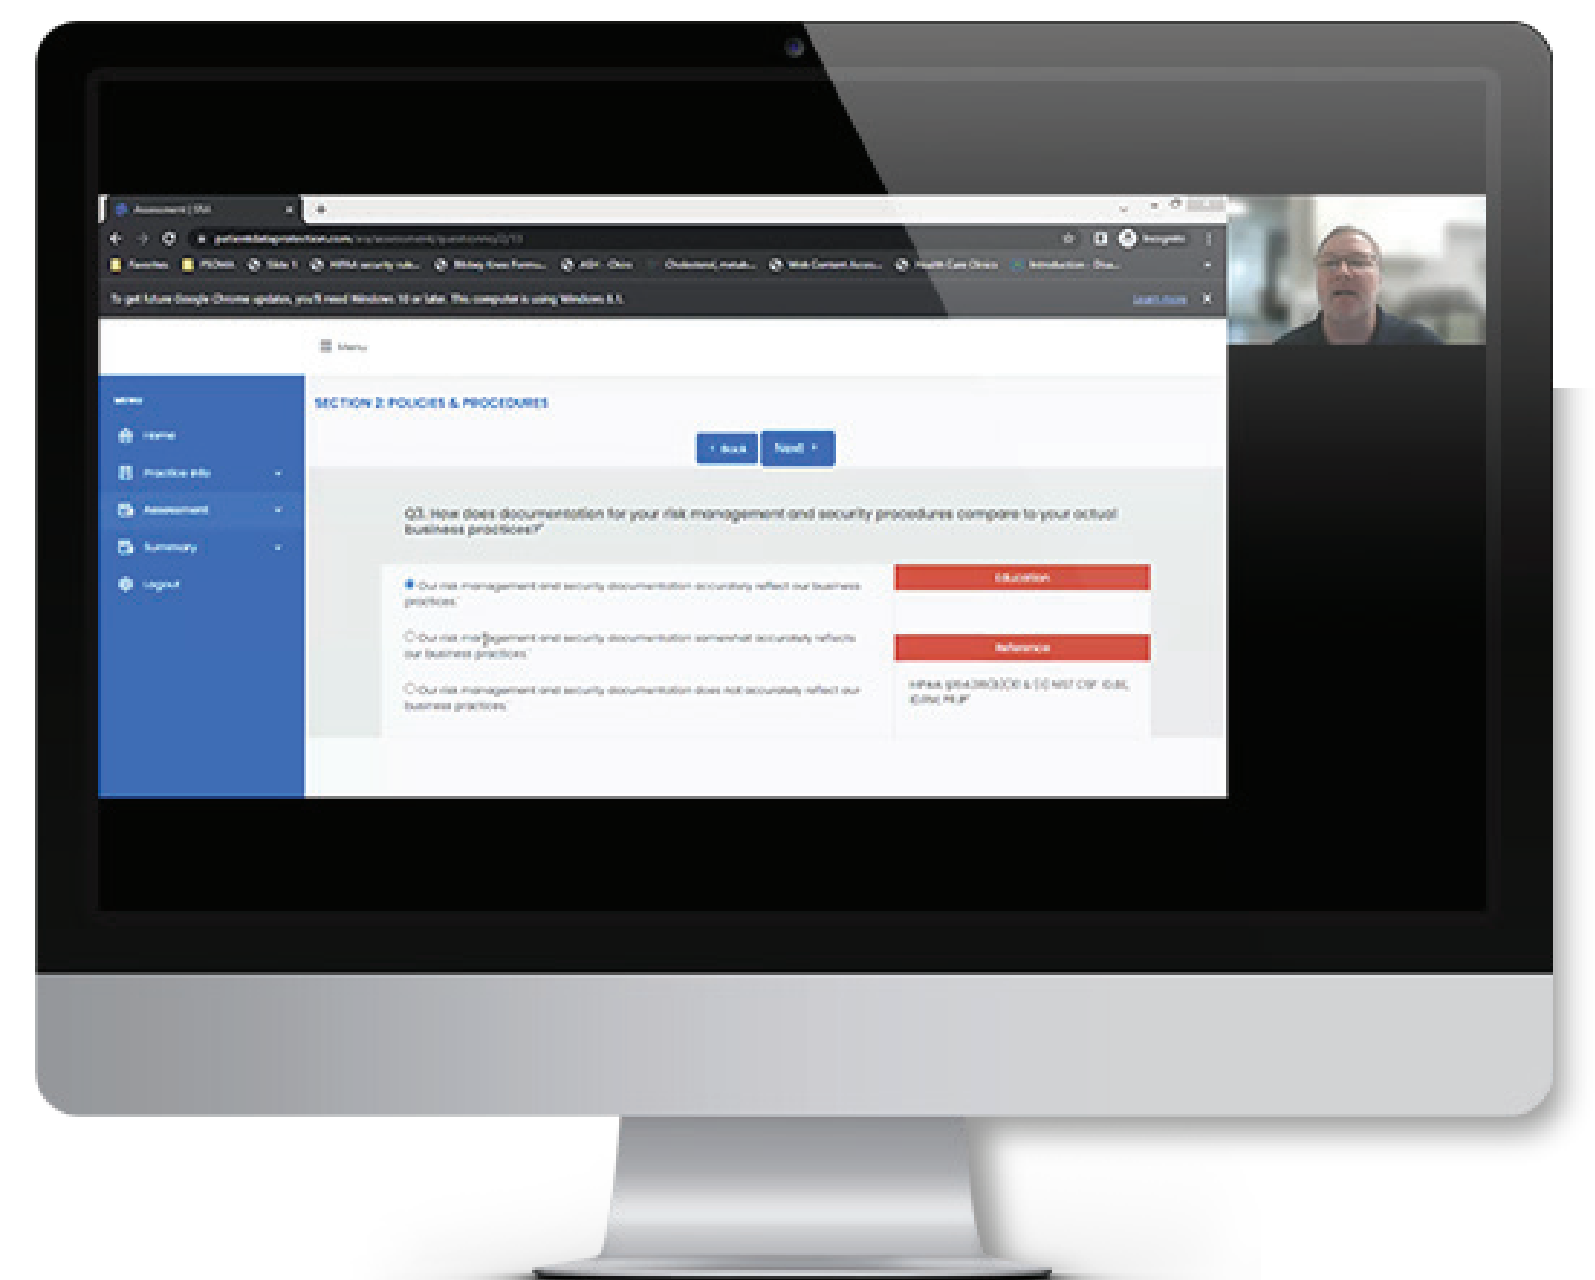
Assessment | SRA

patientdataprotection.com/sra/assessment/questions/2/13

Favorites PSONA Slide 1 HIPAA security rule... Bishop Knee Forms... ASH - Ohio Cholesterol, metab... Web Content Acce... Health Care Clinics Introduction - Disa...

To get future Google Chrome updates, you'll need Windows 10 or later. This computer is using Windows 8.1. Learn more

Menu

MENU

Home

Practice Info

Assessment

Summary

Logout

SECTION 2: POLICIES & PROCEDURES

‹ Back Next ›

Q3. How does documentation for your risk management and security procedures compare to your actual business practices?*

Our risk management and security documentation accurately reflect our business practices.

Our risk management and security documentation somewhat accurately reflects our business practices.

Our risk management and security documentation does not accurately reflect our business practices.

Education

Reference

HIPAA §164.316(b)(2)(i) & (ii) NIST CSF ID.BE, ID.PM, PR.IP